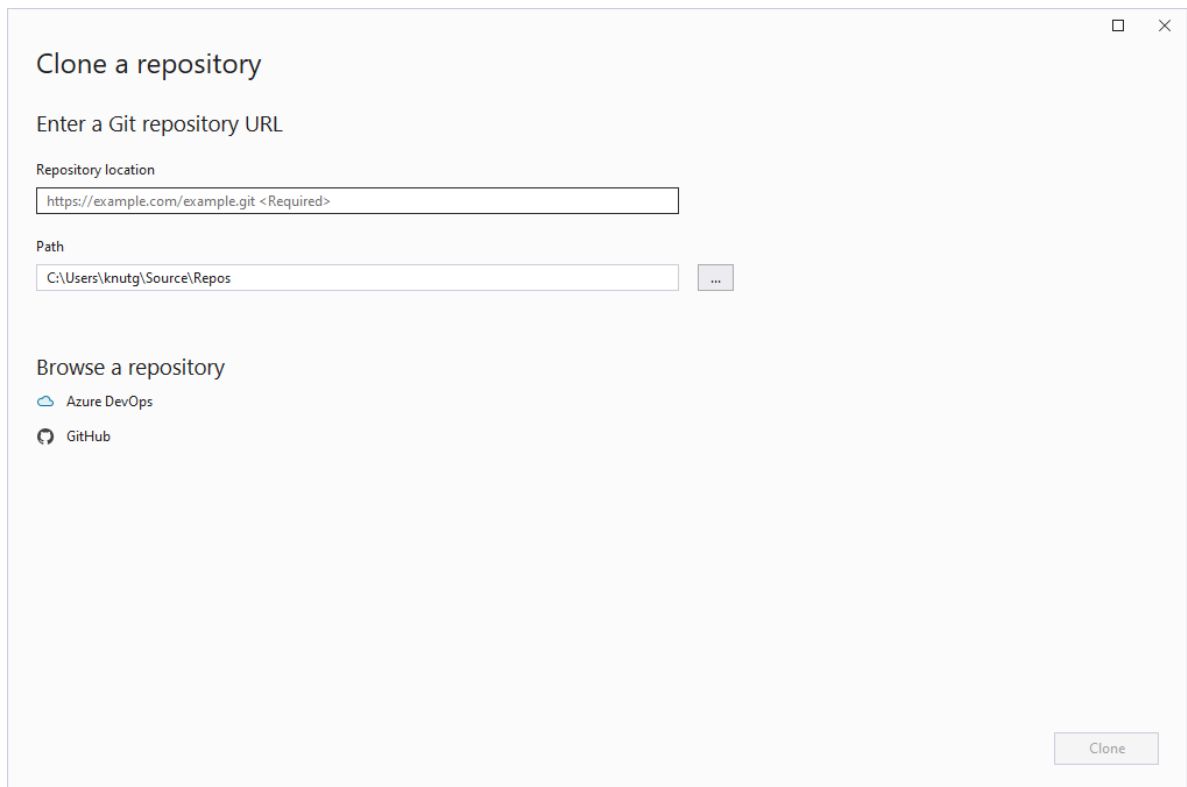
Clone a repository

Enter a Git repository URL

Repository location

https://example.com/example.git <Required>

Path

C:\Users\knutg\Source\Repos

...

Browse a repository

Azure DevOps

GitHub

Clone